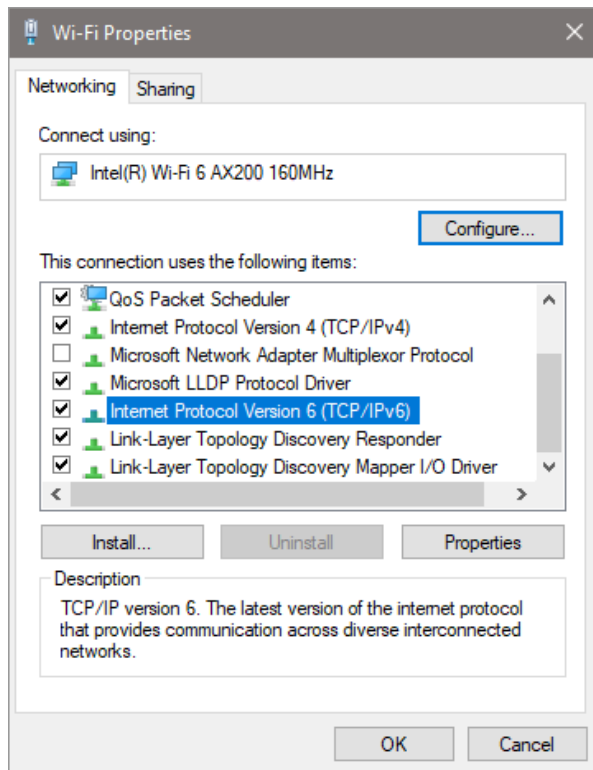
Wi-Fi Properties

Networking Sharing

Connect using:

Intel(R) Wi-Fi 6 AX200 160MHz

Configure...

This connection uses the following items:

QoS Packet Scheduler
Internet Protocol Version 4 (TCP/IPv4)
Microsoft Network Adapter Multiplexor Protocol
Microsoft LLDP Protocol Driver
Internet Protocol Version 6 (TCP/IPv6)
Link-Layer Topology Discovery Responder
Link-Layer Topology Discovery Mapper I/O Driver

Install... Uninstall Properties

Description

TCP/IP version 6. The latest version of the internet protocol that provides communication across diverse interconnected networks.

OK Cancel